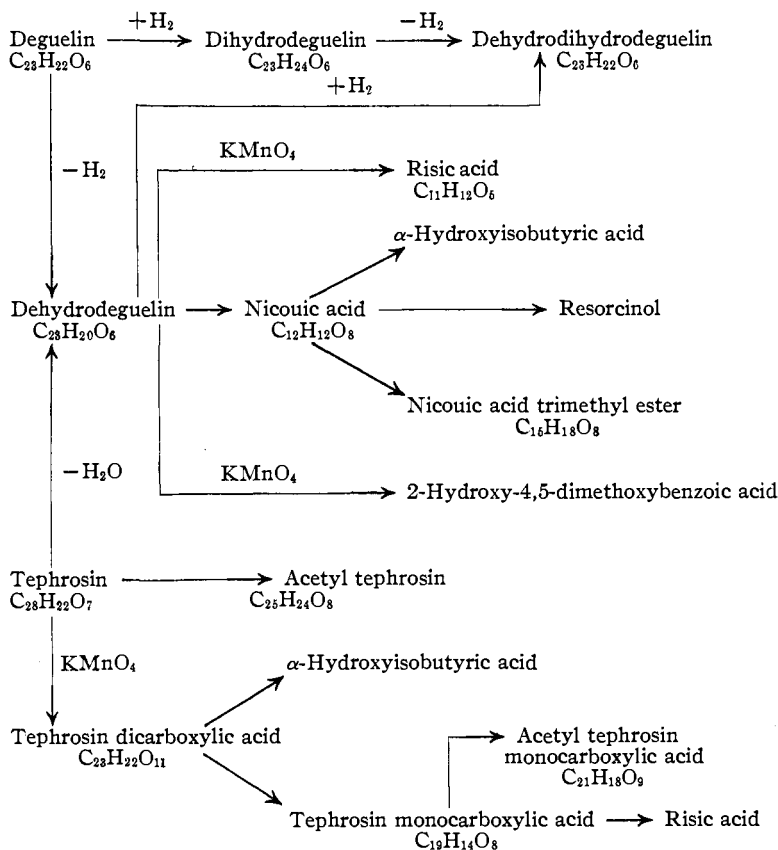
Deguelin $C_{23}H_{22}O_6$ $+H_2$ Dihydrodeguelin $C_{23}H_{24}O_6$ $-H_2$ Dehydrodihydrodeguelin $C_{23}H_{22}O_6$

$+H_2$

$-H_2$

$KMnO_4$

Risic acid $C_{11}H_{12}O_5$

$\alpha$-Hydroxyisobutyric acid

Dehydrodeguelin $C_{23}H_{20}O_6$

Nicouic acid $C_{12}H_{12}O_8$

Resorcinol

Nicouic acid trimethyl ester $C_{15}H_{18}O_8$

$-H_2O$

$KMnO_4$

2-Hydroxy-4,5-dimethoxybenzoic acid

Tephrosin $C_{23}H_{22}O_7$

Acetyl tephrosin $C_{25}H_{24}O_8$

$KMnO_4$

$\alpha$-Hydroxyisobutyric acid

Tephrosin dicarboxylic acid $C_{23}H_{22}O_{11}$

Acetyl tephrosin monocarboxylic acid $C_{21}H_{18}O_9$

Tephrosin monocarboxylic acid $C_{19}H_{14}O_8$

Risic acid